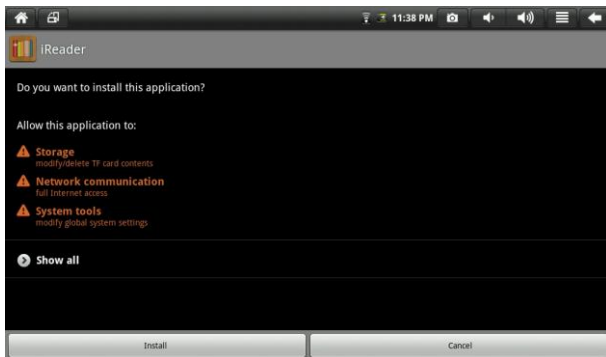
11:38 PM

iReader

Do you want to install this application?

Allow this application to:

Storage
modify/delete TF card contents

Network communication
full Internet access

System tools
modify global system settings

Show all

Install

Cancel